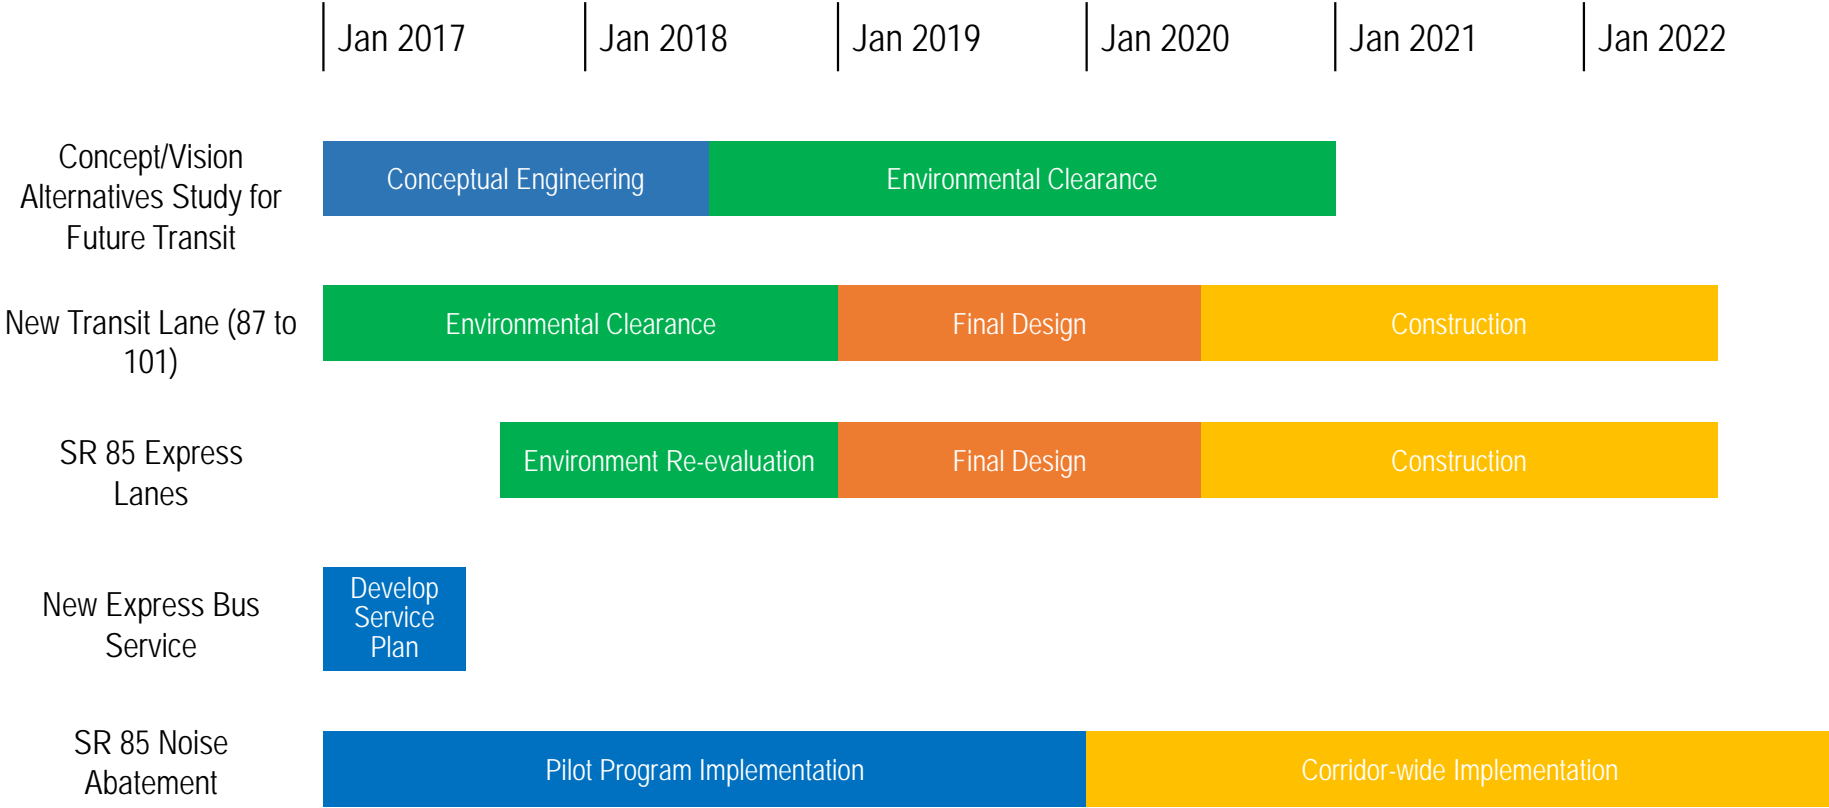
Jan 2017 Jan 2018 Jan 2019 Jan 2020 Jan 2021 Jan 2022

Concept/Vision Alternatives Study for Future Transit
Conceptual Engineering
Environmental Clearance

New Transit Lane (87 to 101)
Environmental Clearance
Final Design
Construction

SR 85 Express Lanes
Environment Re-evaluation
Final Design
Construction

New Express Bus Service
Develop Service Plan

SR 85 Noise Abatement
Pilot Program Implementation
Corridor-wide Implementation